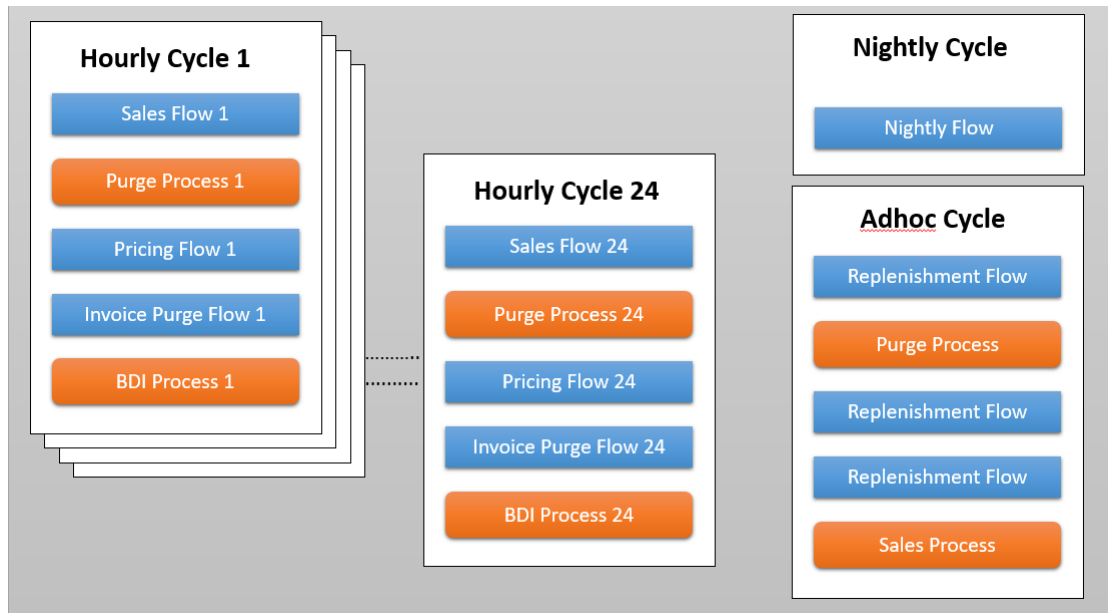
Hourly Cycle 1

Sales Flow 1

Purge Process 1

Pricing Flow 1

Invoice Purge Flow 1

BDI Process 1

Hourly Cycle 24

Sales Flow 24

Purge Process 24

Pricing Flow 24

Invoice Purge Flow 24

BDI Process 24

Nightly Cycle

Nightly Flow

Adhoc Cycle

Replenishment Flow

Purge Process

Replenishment Flow

Replenishment Flow

Sales Process